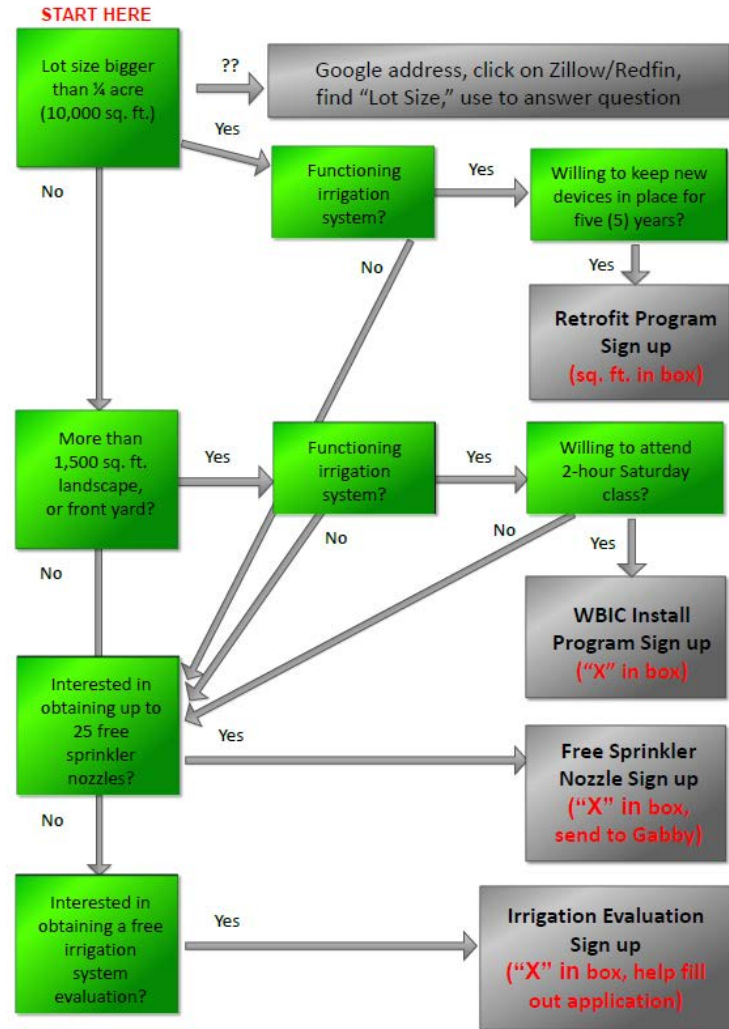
START HERE

Lot size bigger than ¼ acre (10,000 sq. ft.)

??

Google address, click on Zillow/Redfin, find "Lot Size," use to answer question

Yes

No

Functioning irrigation system?

Yes

Willing to keep new devices in place for five (5) years?

No

Yes

Retrofit Program Sign up
(sq. ft. in box)

More than 1,500 sq. ft. landscape, or front yard?

Yes

Functioning irrigation system?

Yes

Willing to attend 2-hour Saturday class?

No

No

Yes

No

WBIC Install Program Sign up
("X" in box)

Interested in obtaining up to 25 free sprinkler nozzles?

Yes

Free Sprinkler Nozzle Sign up
("X" in box, send to Gabby)

No

Interested in obtaining a free irrigation system evaluation?

Yes

Irrigation Evaluation Sign up
("X" in box, help fill out application)